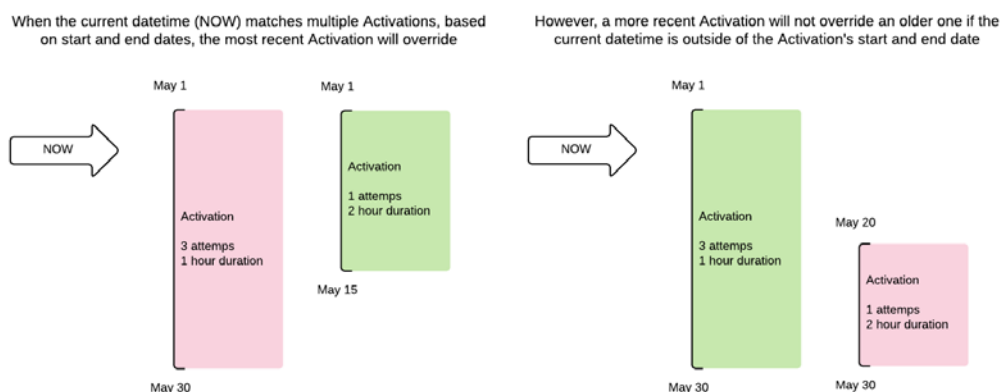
When the current datetime (NOW) matches multiple Activations, based on start and end dates, the most recent Activation will override

May 1

May 1

NOW

Activation

3 attemps
1 hour duration

Activation

1 attemps
2 hour duration

May 15

May 30

However, a more recent Activation will not override an older one if the current datetime is outside of the Activation's start and end date

May 1

NOW

Activation

3 attemps
1 hour duration

May 20

Activation

1 attemps
2 hour duration

May 30

May 30